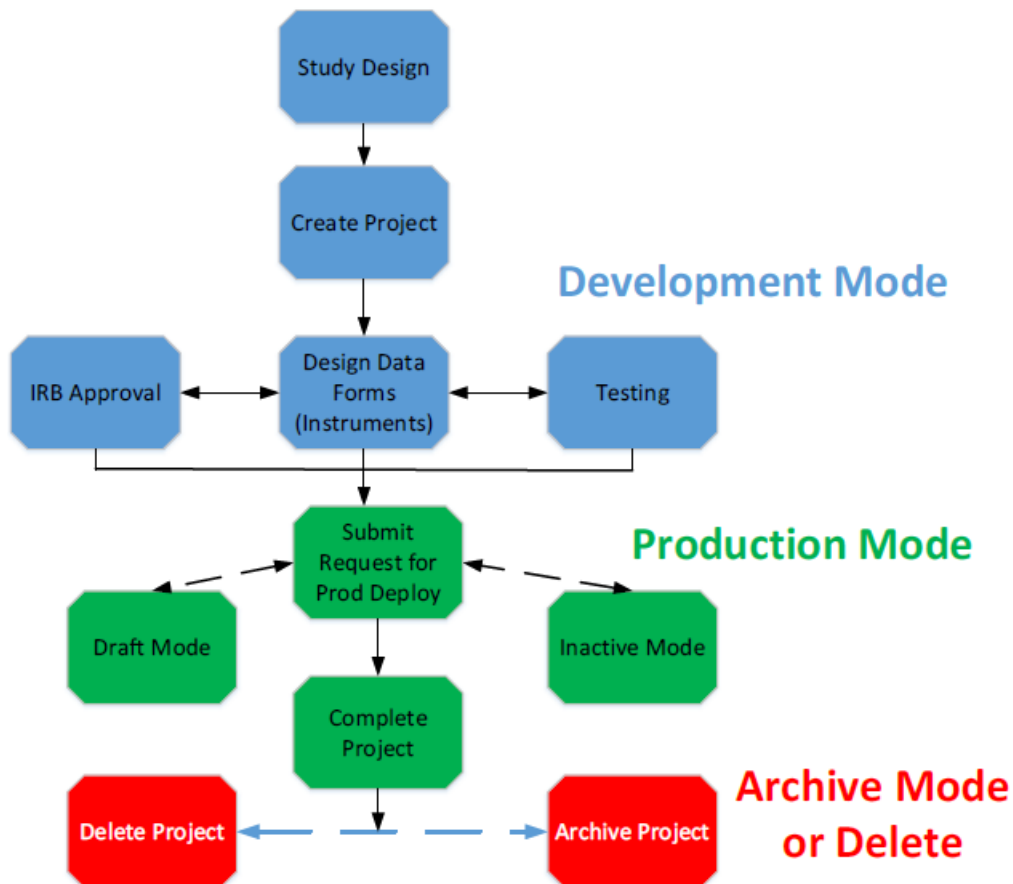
Study Design

Create Project

Development Mode

IRB Approval

Design Data Forms (Instruments)

Testing

Submit Request for Prod Deploy

Production Mode

Draft Mode

Inactive Mode

Complete Project

Delete Project

Archive Project

Archive Mode or Delete